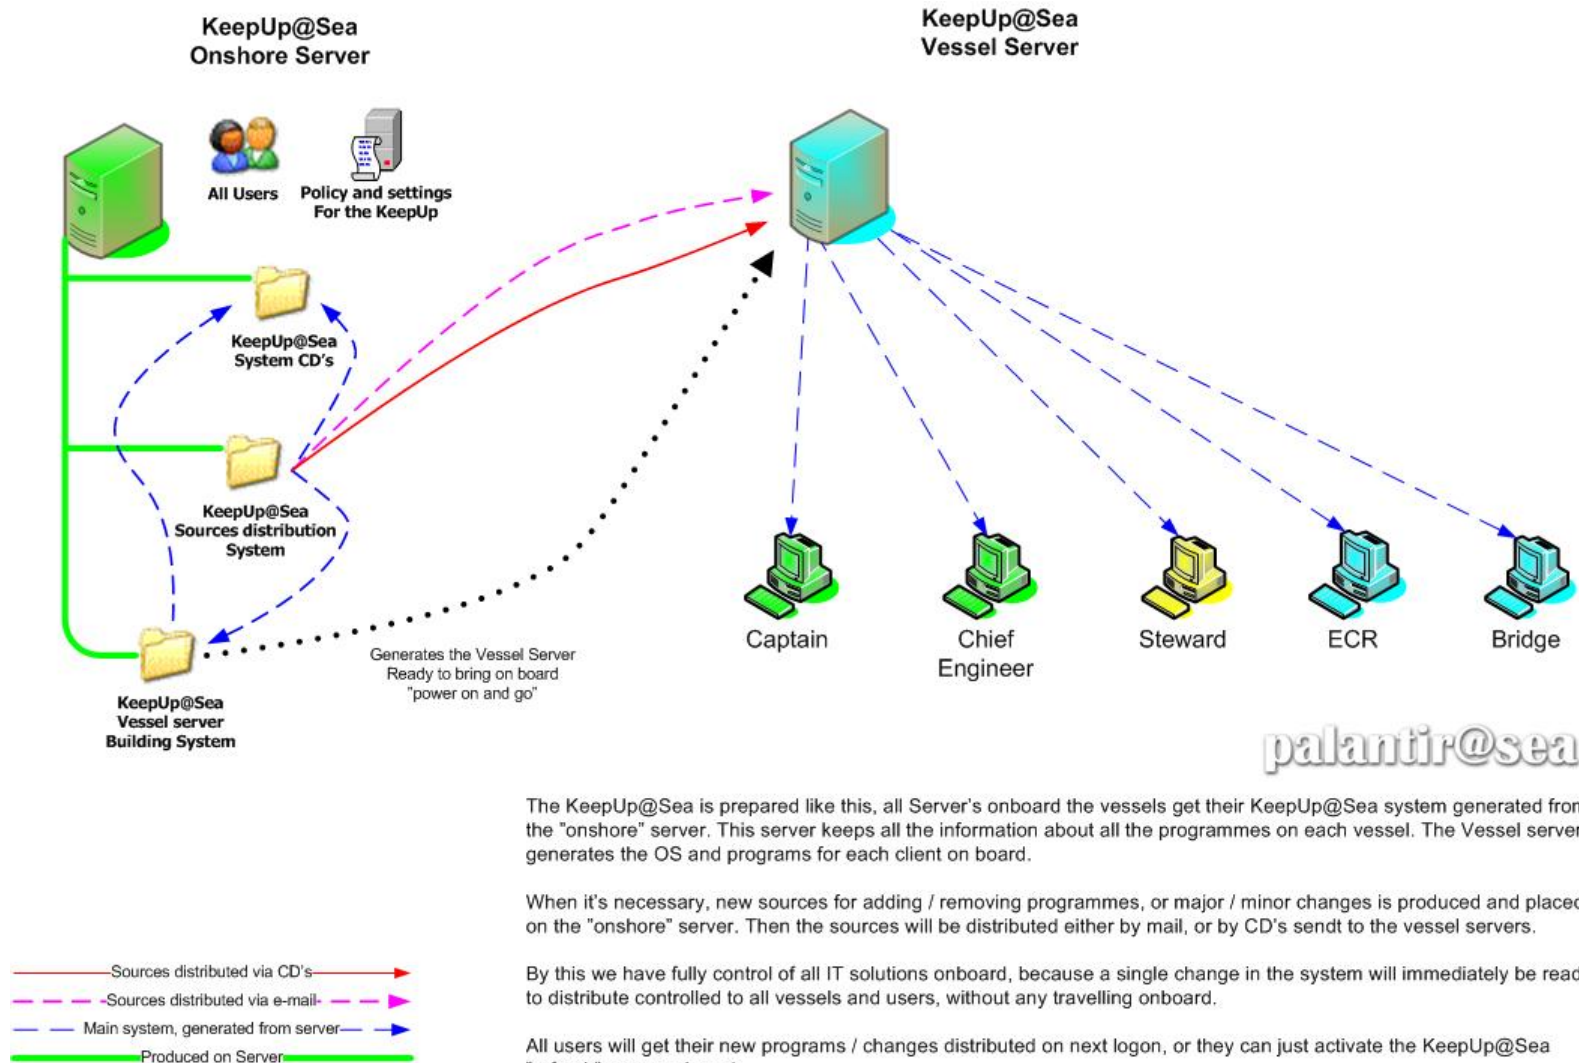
KeepUp@Sea
Onshore Server

All Users

Policy and settings
For the KeepUp

KeepUp@Sea
System CD's

KeepUp@Sea
Sources distribution
System

KeepUp@Sea
Vessel server
Building System

Generates the Vessel Server
Ready to bring on board
"power on and go"

KeepUp@Sea
Vessel Server

Captain

Chief
Engineer

Steward

ECR

Bridge

palantir@sea

The KeepUp@Sea is prepared like this, all Server's onboard the vessels get their KeepUp@Sea system generated fro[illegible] the "onshore" server. This server keeps all the information about all the programmes on each vessel. The Vessel serve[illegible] generates the OS and programs for each client on board.

When it's necessary, new sources for adding / removing programmes, or major / minor changes is produced and place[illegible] on the "onshore" server. Then the sources will be distributed either by mail, or by CD's sendt to the vessel servers.

Sources distributed via CD's

Sources distributed via e-mail

Main system, generated from server

Produced on Server

By this we have fully control of all IT solutions onboard, because a single change in the system will immediately be rea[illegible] to distribute controlled to all vessels and users, without any travelling onboard.

All users will get their new programs / changes distributed on next logon, or they can just activate the KeepUp@Sea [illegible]